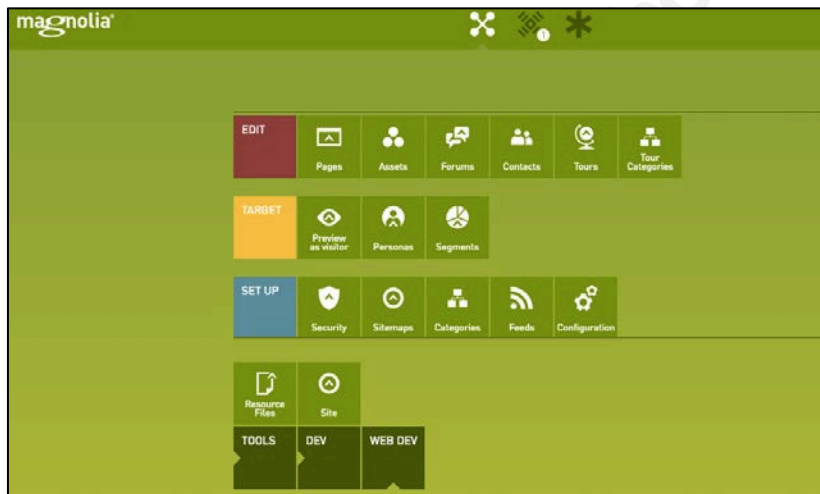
magnolia

1

EDIT
Pages
Assets
Forums
Contacts
Tours
Tour Categories

TARGET
Preview as visitor
Personas
Segments

SET UP
Security
Sitemaps
Categories
Feeds
Configuration

Resource Files
Site

TOOLS
DEV
WEB DEV